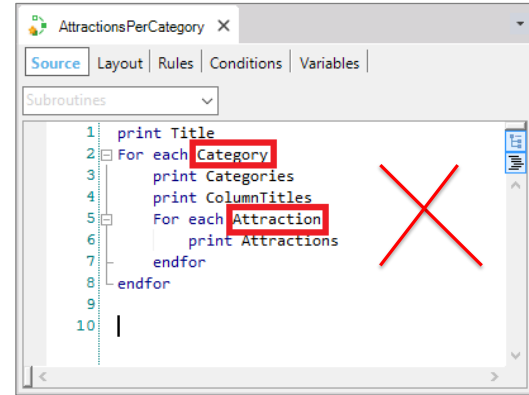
AttractionsPerCategory ×

Source | Layout | Rules | Conditions | Variables

Subroutines

1 print Title
2 For each Category
3 print Categories
4 print ColumnTitles
5 For each Attraction
6 print Attractions
7 endfor
8 endfor
9
10